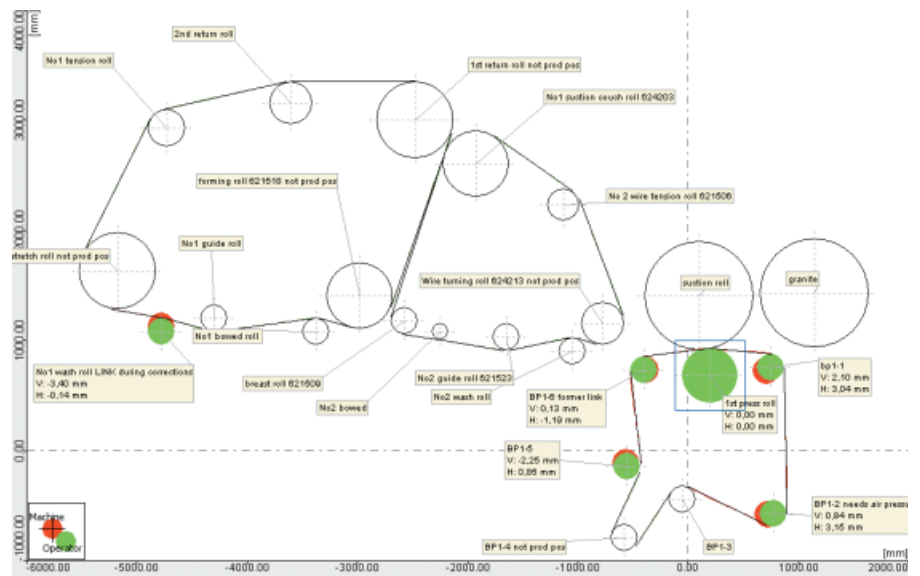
[mm]
4000.00
3000.00
2000.00
1000.00
0.00
-1000.00

2nd return roll
No1 tension roll
1st return roll not prod pos
No1 suction couch roll 624203
forming roll 621518 not prod pos
No 2 wire tension roll 621506
No1 guide roll
stretch roll not prod pos
suction roll
granite
Wire turning roll 624213 not prod pos
No1 bowed roll
No1 wash roll LINK during corrections
V: -3,40 mm
H: -0,14 mm
breast roll 621509
No2 guide roll 621523
No2 bowed
No2 wash roll
BP1-6 former link
V: 0,13 mm
H: -1,19 mm
1st press roll
V: 0,00 mm
H: 0,00 mm
bp1-1
V: 2,10 mm
H: 3,04 mm
BP1-5
V: -2,25 mm
H: 0,86 mm
BP1-2 needs air pressu
V: 0,94 mm
H: 3,15 mm
BP1-4 not prod pos
BP1-3
Machine
Operator

-6000.00
-5000.00
-4000.00
-3000.00
-2000.00
-1000.00
0.00
1000.00
2000.00
[mm]